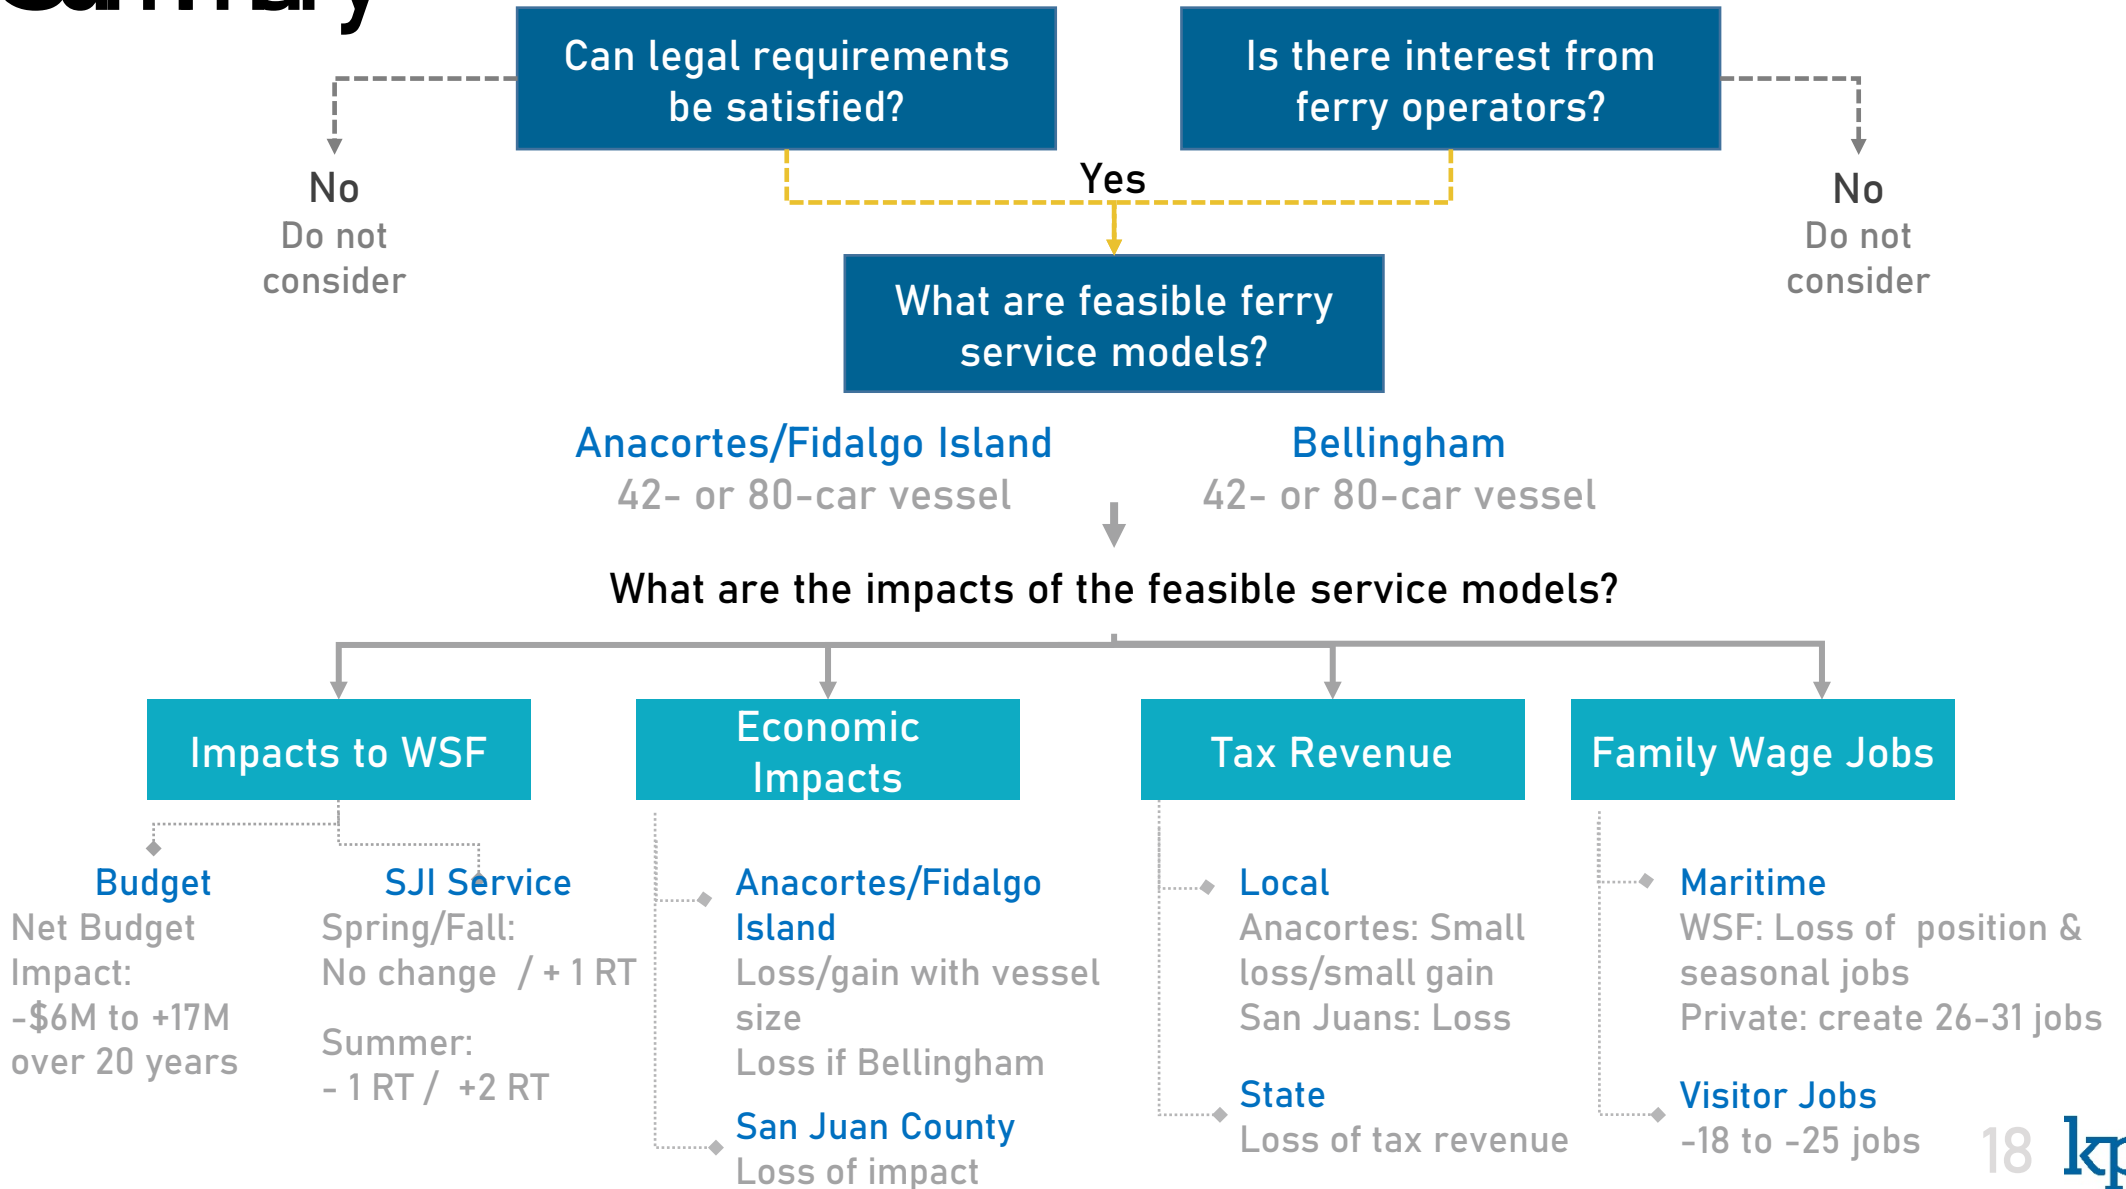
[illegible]

Can legal requirements be satisfied?

Is there interest from ferry operators?

No
Do not consider

Yes

No
Do not consider

What are feasible ferry service models?

Anacortes/Fidalgo Island
42- or 80-car vessel

Bellingham
42- or 80-car vessel

What are the impacts of the feasible service models?

Impacts to WSF

Economic Impacts

Tax Revenue

Family Wage Jobs

Budget
Net Budget Impact:
-\$6M to +17M over 20 years

SJI Service
Spring/Fall:
No change / + 1 RT

Summer:
- 1 RT / +2 RT

Anacortes/Fidalgo Island
Loss/gain with vessel size
Loss if Bellingham

San Juan County
Loss of impact

Local
Anacortes: Small loss/small gain
San Juans: Loss

State
Loss of tax revenue

Maritime
WSF: Loss of position & seasonal jobs
Private: create 26-31 jobs

Visitor Jobs
-18 to -25 jobs

18

k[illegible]